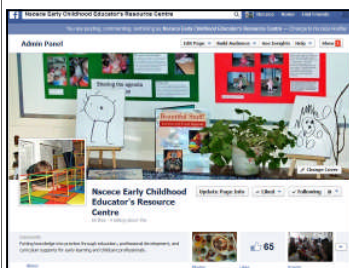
Nscece Early Childhood Educator's Resource Centre

Admin Panel

Edit Page | Build Audience | See Insights | Help | Hide

Sharing the agenda

Beautiful Stuff!

Change Cover

Nscece Early Childhood Educator's Resource Centre

Update Page Info | Liked | Following

65

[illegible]